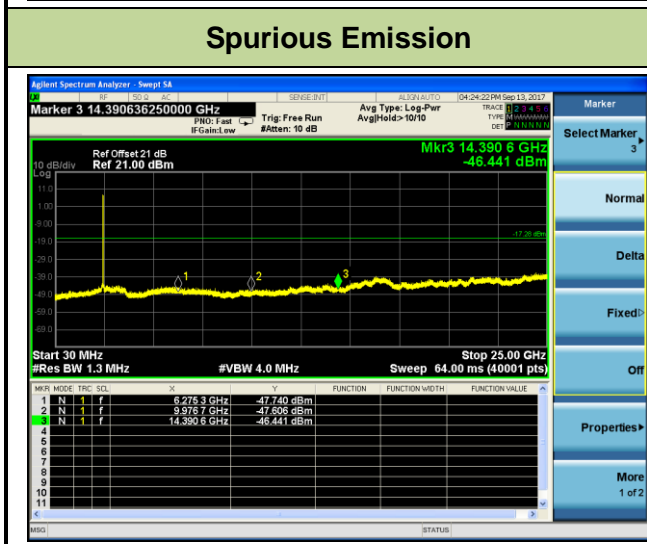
Spurious Emission

Agilent Spectrum Analyzer - Swept SA

RF 50 Ω AC SENSE:INT ALIGN AUTO 04:24:22 PM Sep 13, 2017

Marker 3 14.390636250000 GHz

PNO: Fast IFGain:Low

Trig: Free Run #Atten: 10 dB

Avg Type: Log-Pwr Avg|Hold:>10/10

TRACE 1 2 3 4 5 6 TYPE M WWWWW DET P N N N N N

Marker

Select Marker 3

Ref Offset 21 dB

10 dB/div Ref 21.00 dBm

Log

Mkr3 14.390 6 GHz -46.441 dBm

11.0

1.00

-9.00

-19.0

-29.0

-39.0

-49.0

-59.0

-69.0

-17.28 dBm

1

2

3

Normal

Delta

Fixed▷

Start 30 MHz #Res BW 1.3 MHz

#VBW 4.0 MHz

Stop 25.00 GHz Sweep 64.00 ms (40001 pts)

Off

| MKR | MODE | TRC | SCL | X | Y | FUNCTION | FUNCTION WIDTH | FUNCTION VALUE |
|---|---|---|---|---|---|---|---|---|
| 1 | N | 1 | f | 6.275 3 GHz | -47.740 dBm | | | |
| 2 | N | 1 | f | 9.976 7 GHz | -47.606 dBm | | | |
| 3 | N | 1 | f | 14.390 6 GHz | -46.441 dBm | | | |
| 4 | | | | | | | | |
| 5 | | | | | | | | |
| 6 | | | | | | | | |
| 7 | | | | | | | | |
| 8 | | | | | | | | |
| 9 | | | | | | | | |
| 10 | | | | | | | | |
| 11 | | | | | | | | |

Properties▶

More 1 of 2

MSG

STATUS